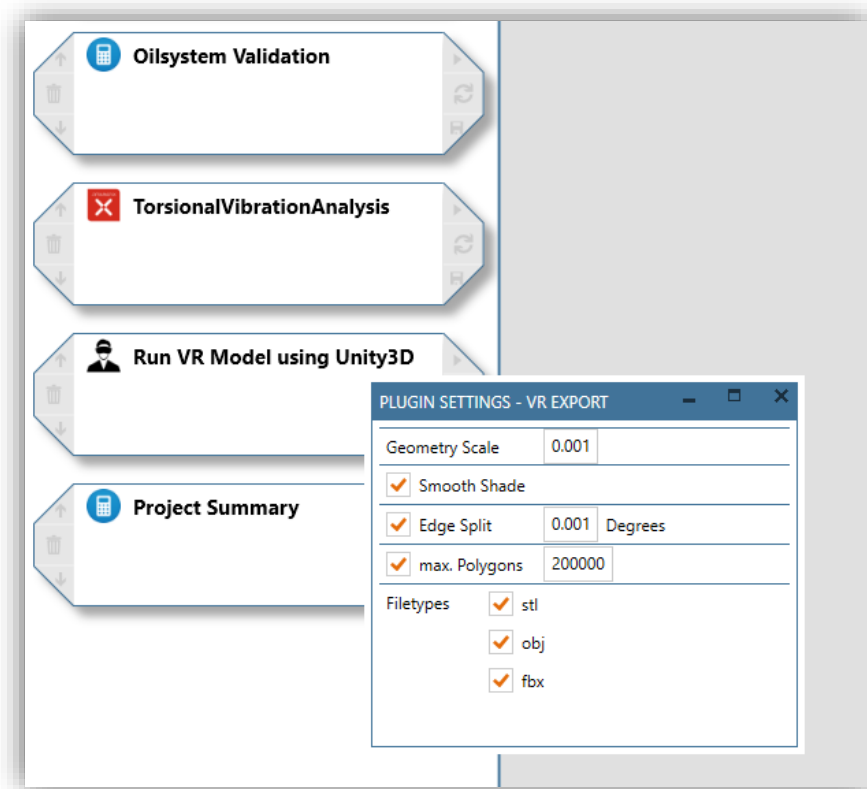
Oilsystem Validation

TorsionalVibrationAnalysis

Run VR Model using Unity3D

Project Summary

PLUGIN SETTINGS - VR EXPORT

Geometry Scale 0.001

Smooth Shade

Edge Split 0.001 Degrees

max. Polygons 200000

Filetypes stl

obj

fbx